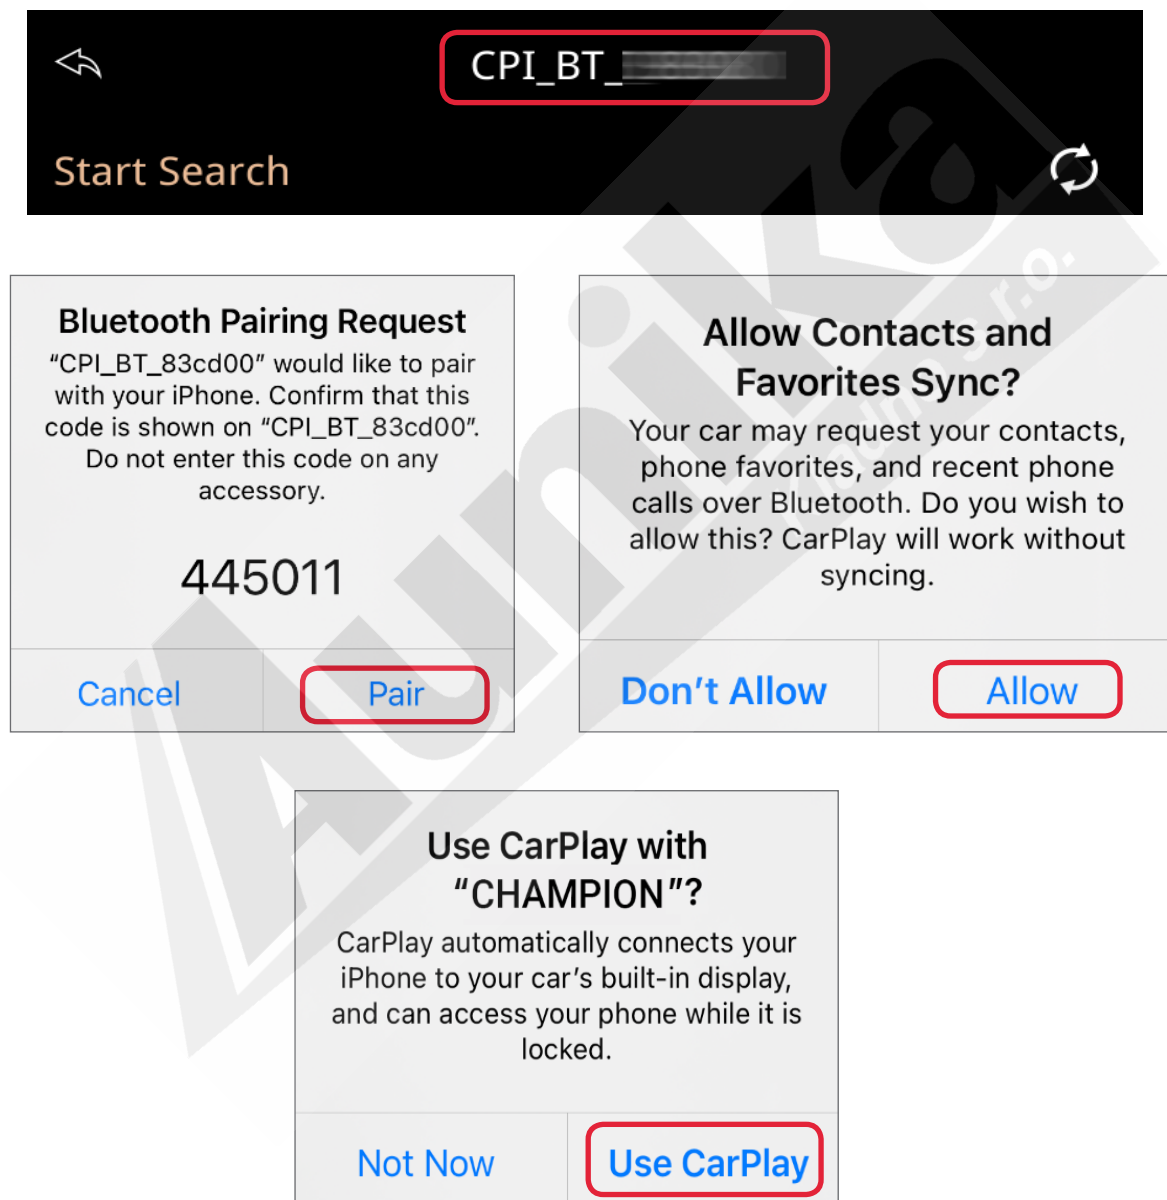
CPI_BT_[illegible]

Start Search

Bluetooth Pairing Request
"CPI_BT_83cd00" would like to pair with your iPhone. Confirm that this code is shown on "CPI_BT_83cd00". Do not enter this code on any accessory.

445011

Cancel
Pair

Allow Contacts and Favorites Sync?
Your car may request your contacts, phone favorites, and recent phone calls over Bluetooth. Do you wish to allow this? CarPlay will work without syncing.

Don't Allow
Allow

Use CarPlay with "CHAMPION"?
CarPlay automatically connects your iPhone to your car's built-in display, and can access your phone while it is locked.

Not Now
Use CarPlay

Aunika s.r.o.